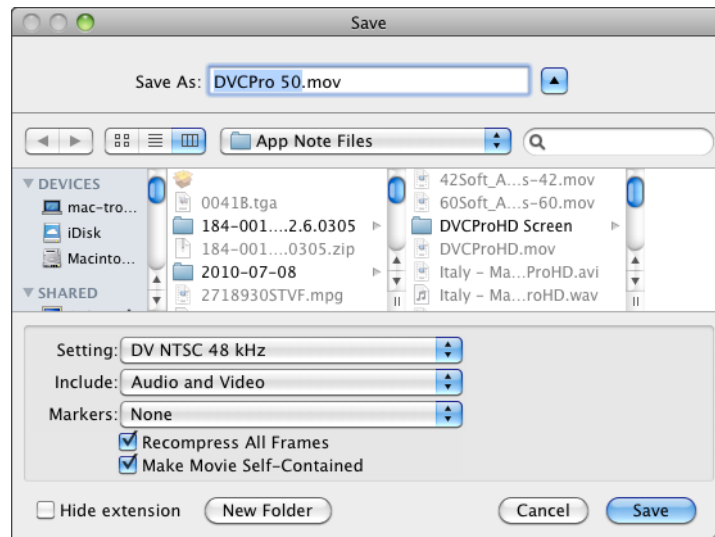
Save

Save As: DVCPro 50.mov

App Note Files

DEVICES
mac-tro...
iDisk
Macinto...
SHARED

0041B.tga
184-001....2.6.0305
184-001....0305.zip
2010-07-08
2718930STVF.mpg

42Soft_A...s-42.mov
60Soft_A...s-60.mov
DVCProHD Screen
DVCProHD.mov
Italy – Ma...ProHD.avi
Italy – Ma...roHD.wav

Setting: DV NTSC 48 kHz
Include: Audio and Video
Markers: None
Recompress All Frames
Make Movie Self-Contained

Hide extension
New Folder
Cancel
Save